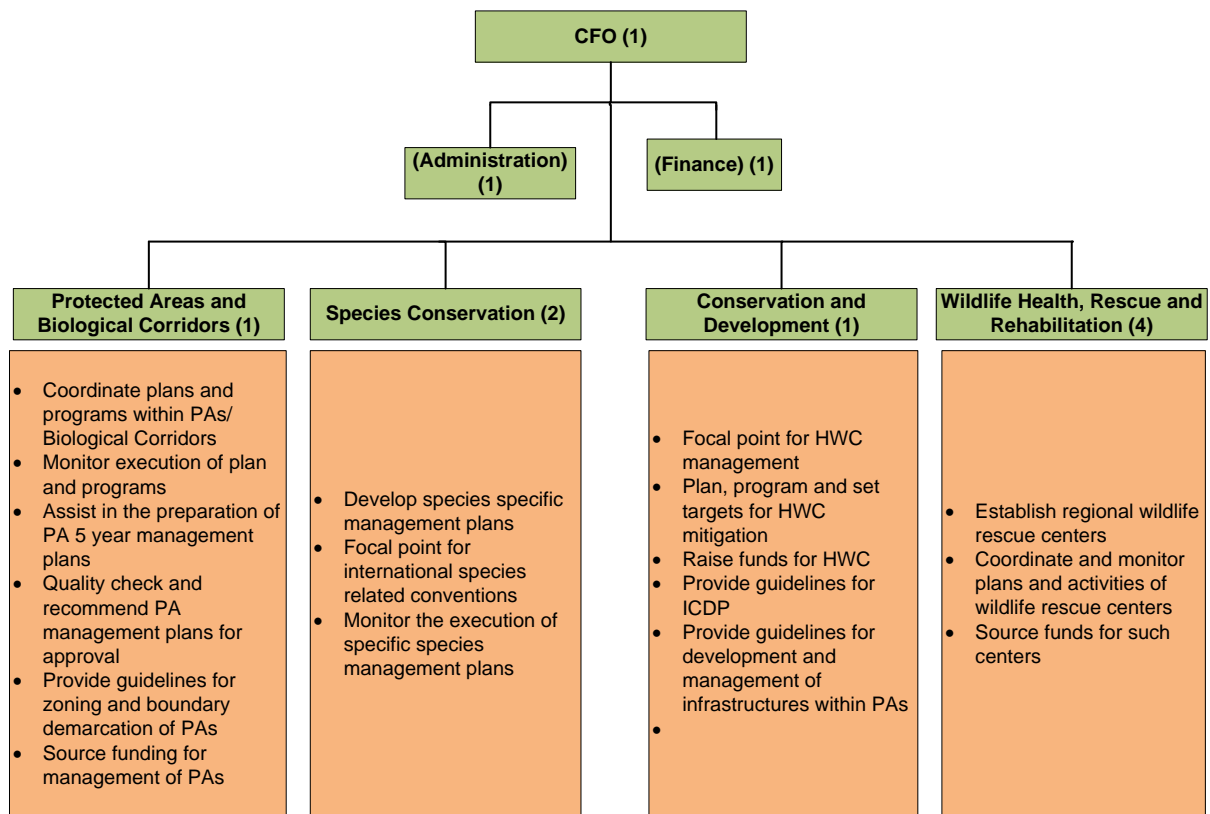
CFO (1)

(Administration) (1)

(Finance) (1)

Protected Areas and Biological Corridors (1)

Species Conservation (2)

Conservation and Development (1)

Wildlife Health, Rescue and Rehabilitation (4)

- Coordinate plans and programs within PAs/ Biological Corridors
- Monitor execution of plan and programs
- Assist in the preparation of PA 5 year management plans
- Quality check and recommend PA management plans for approval
- Provide guidelines for zoning and boundary demarcation of PAs
- Source funding for management of PAs

- Develop species specific management plans
- Focal point for international species related conventions
- Monitor the execution of specific species management plans

- Focal point for HWC management
- Plan, program and set targets for HWC mitigation
- Raise funds for HWC
- Provide guidelines for ICDP
- Provide guidelines for development and management of infrastructures within PAs
-

- Establish regional wildlife rescue centers
- Coordinate and monitor plans and activities of wildlife rescue centers
- Source funds for such centers